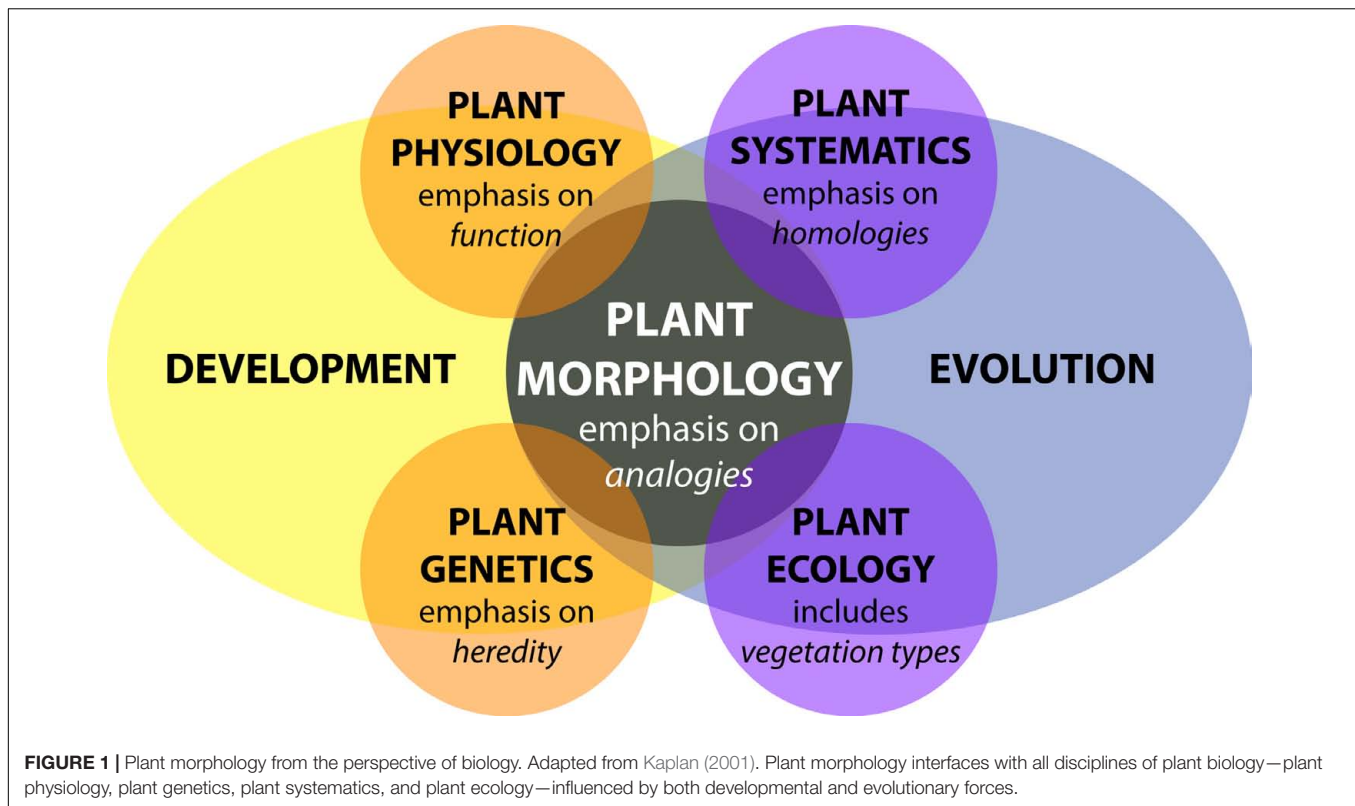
PLANT PHYSIOLOGY
emphasis on
*function*

PLANT SYSTEMATICS
emphasis on
*homologies*

DEVELOPMENT

PLANT MORPHOLOGY
emphasis on
*analogies*

EVOLUTION

PLANT GENETICS
emphasis on
*heredity*

PLANT ECOLOGY
includes
*vegetation types*

**FIGURE 1 |** Plant morphology from the perspective of biology. Adapted from Kaplan (2001). Plant morphology interfaces with all disciplines of plant biology—plant physiology, plant genetics, plant systematics, and plant ecology—influenced by both developmental and evolutionary forces.